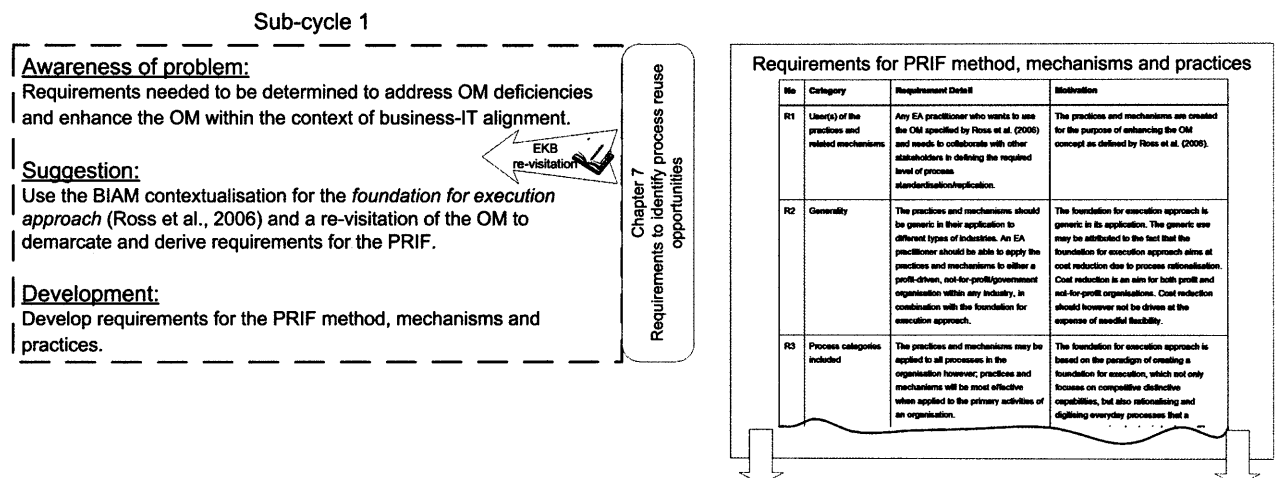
Sub-cycle 1

Awareness of problem:
Requirements needed to be determined to address OM deficiencies and enhance the OM within the context of business-IT alignment.

Suggestion:
Use the BIAM contextualisation for the *foundation for execution approach* (Ross et al., 2006) and a re-visitation of the OM to demarcate and derive requirements for the PRIF.

Development:
Develop requirements for the PRIF method, mechanisms and practices.

EKB re-visitation

Chapter 7
Requirements to identify process reuse opportunities

Requirements for PRIF method, mechanisms and practices

| No | Category | Requirement Detail | Motivation |
|---|---|---|---|
| R1 | User(s) of the practices and related mechanisms | Any EA practitioner who wants to use the OM specified by Ross et al. (2006) and needs to collaborate with other stakeholders in defining the required level of process standardisation/replication. | The practices and mechanisms are created for the purpose of enhancing the OM concept as defined by Ross et al. (2006). |
| R2 | Generality | The practices and mechanisms should be generic in their application to different types of industries. An EA practitioner should be able to apply the practices and mechanisms to either a profit-driven, not-for-profit/government organisation within any industry, in combination with the foundation for execution approach. | The foundation for execution approach is generic in its application. The generic use may be attributed to the fact that the foundation for execution approach aims at cost reduction due to process rationalisation. Cost reduction is an aim for both profit and not-for-profit organisations. Cost reduction should however not be driven at the expense of needed flexibility. |
| R3 | Process categories included | The practices and mechanisms may be applied to all processes in the organisation however; practices and mechanisms will be most effective when applied to the primary activities of an organisation. | The foundation for execution approach is based on the paradigm of creating a foundation for execution, which not only focuses on competitive distinctive capabilities, but also rationalising and digitising everyday processes that a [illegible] |